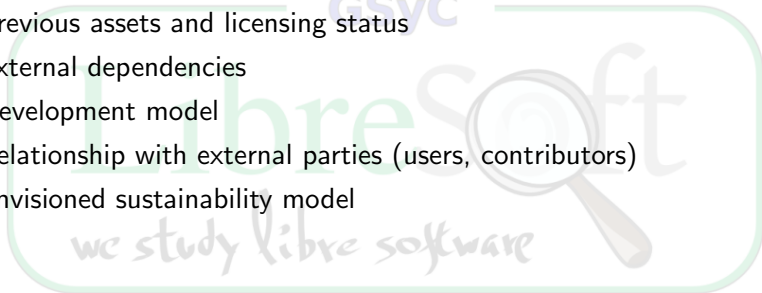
GSyC
revious assets and licensing status
xternal dependencies
evelopment model
elationship with external parties (users, contributors)
nvisioned sustainability model

LibreSoft
we study libre software